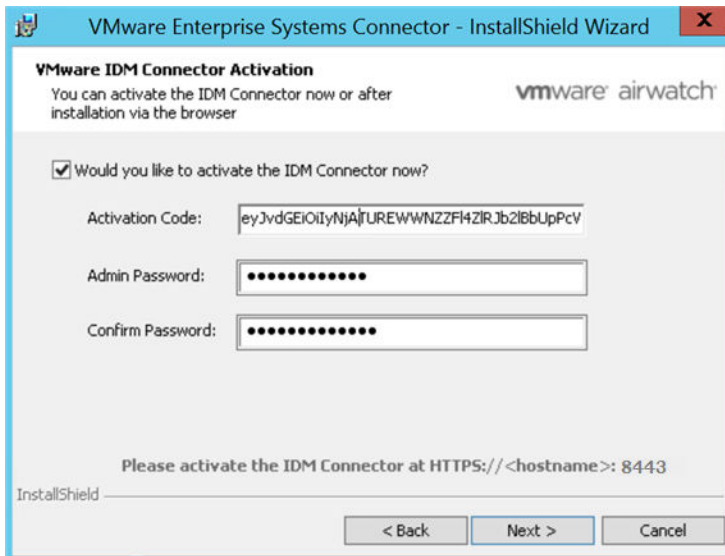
VMware Enterprise Systems Connector - InstallShield Wizard

VMware IDM Connector Activation
You can activate the IDM Connector now or after installation via the browser

vmware airwatch

Would you like to activate the IDM Connector now?

Activation Code: eyJvdGEiOiIyNjAiTUREWWNZZFl4ZlRJb2lBbUpcV

Admin Password: ••••••••••••

Confirm Password: •••••••••••••

Please activate the IDM Connector at HTTPS://<hostname>: 8443

InstallShield

< Back Next > Cancel